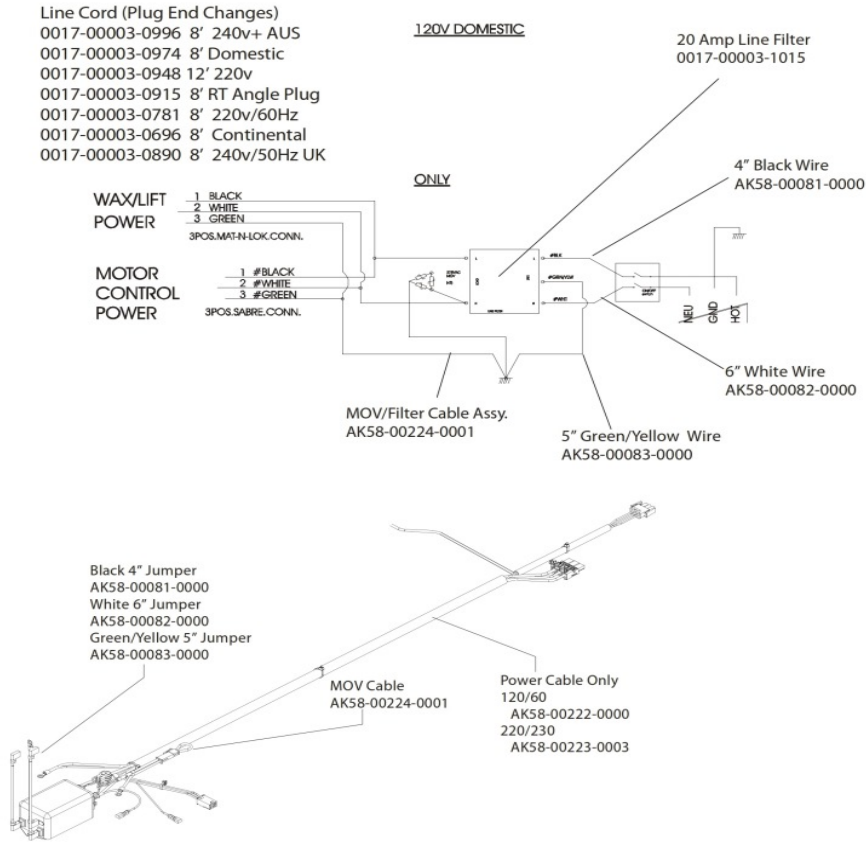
Line Cord (Plug End Changes)
0017-00003-0996 8' 240v+ AUS
0017-00003-0974 8' Domestic
0017-00003-0948 12' 220v
0017-00003-0915 8' RT Angle Plug
0017-00003-0781 8' 220v/60Hz
0017-00003-0696 8' Continental
0017-00003-0890 8' 240v/50Hz UK

120V DOMESTIC

ONLY

20 Amp Line Filter
0017-00003-1015

4" Black Wire
AK58-00081-0000

WAX/LIFT POWER
1 BLACK
2 WHITE
3 GREEN
3POS.MAT-N-LOK.CONN.

MOTOR CONTROL POWER
1 #BLACK
2 #WHITE
3 #GREEN
3POS.SABRE.CONN.

#BLK
#GRN/YEL
#WHT

NEU
GND
HOT

6" White Wire
AK58-00082-0000

MOV/Filter Cable Assy.
AK58-00224-0001

5" Green/Yellow Wire
AK58-00083-0000

Black 4" Jumper
AK58-00081-0000
White 6" Jumper
AK58-00082-0000
Green/Yellow 5" Jumper
AK58-00083-0000

MOV Cable
AK58-00224-0001

Power Cable Only
120/60
AK58-00222-0000
220/230
AK58-00223-0003